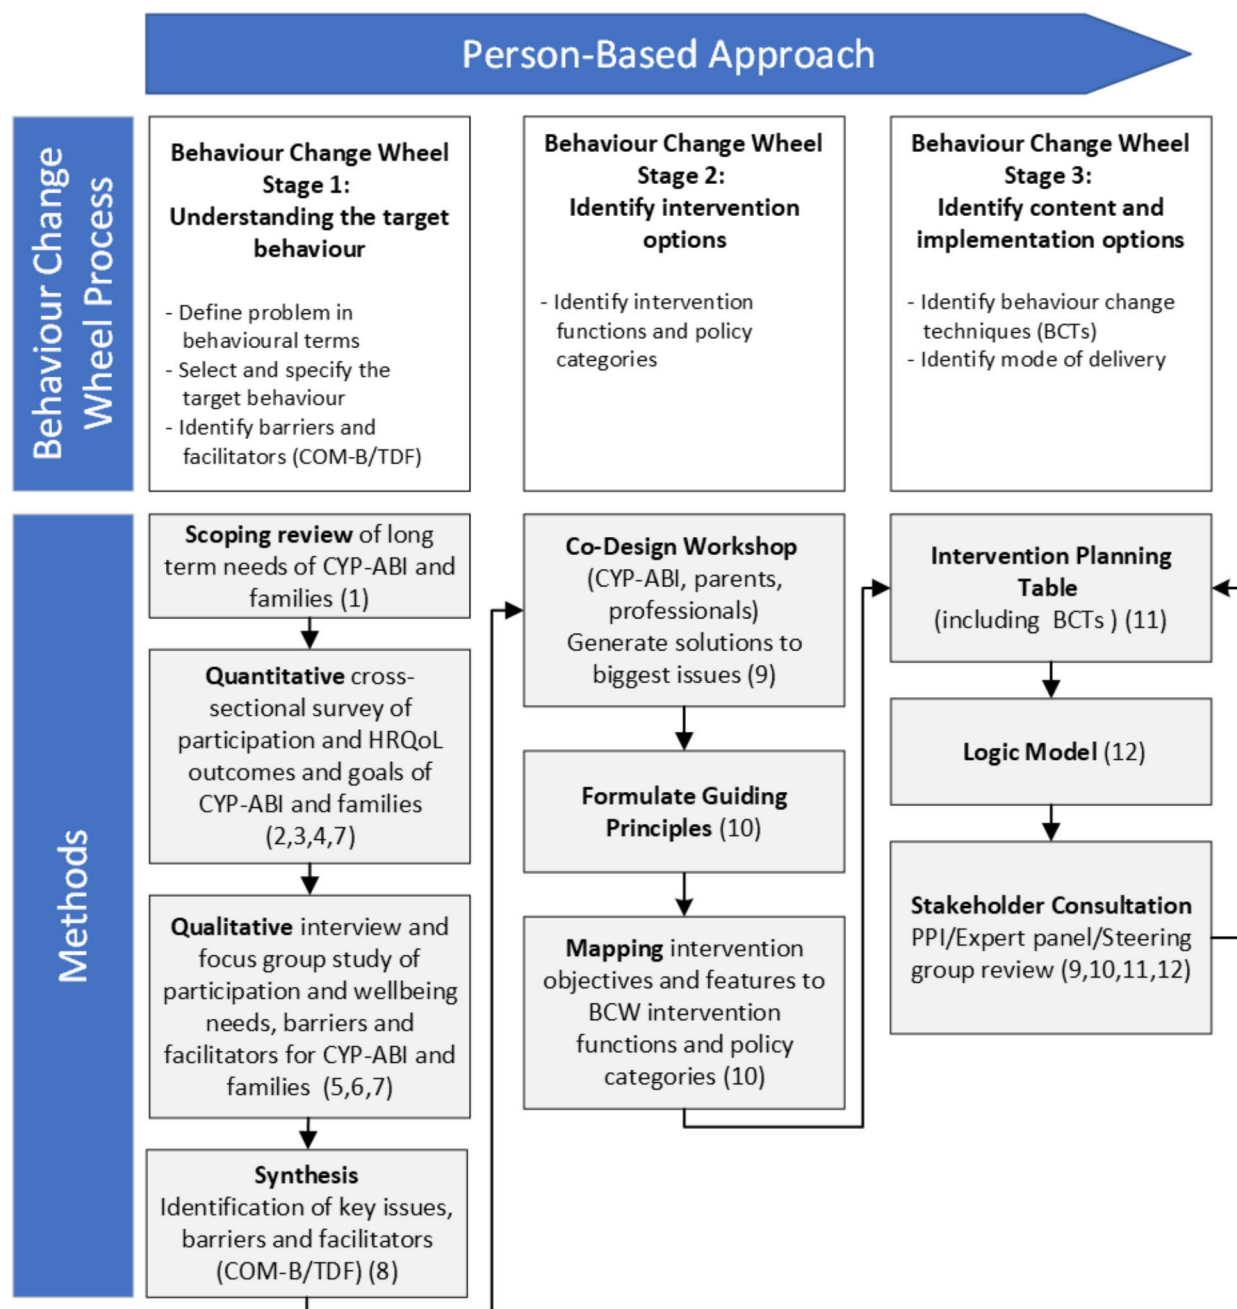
Person-Based Approach

Behaviour Change Wheel Process

Behaviour Change Wheel Stage 1: Understanding the target behaviour

- Define problem in behavioural terms
- Select and specify the target behaviour
- Identify barriers and facilitators (COM-B/TDF)

Behaviour Change Wheel Stage 2: Identify intervention options

- Identify intervention functions and policy categories

Behaviour Change Wheel Stage 3: Identify content and implementation options

- Identify behaviour change techniques (BCTs)
- Identify mode of delivery

Methods

Scoping review of long term needs of CYP-ABI and families (1)

Quantitative cross-sectional survey of participation and HRQoL outcomes and goals of CYP-ABI and families (2,3,4,7)

Qualitative interview and focus group study of participation and wellbeing needs, barriers and facilitators for CYP-ABI and families (5,6,7)

Synthesis Identification of key issues, barriers and facilitators (COM-B/TDF) (8)

Co-Design Workshop (CYP-ABI, parents, professionals) Generate solutions to biggest issues (9)

Formulate Guiding Principles (10)

Mapping intervention objectives and features to BCW intervention functions and policy categories (10)

Intervention Planning Table (including BCTs ) (11)

Logic Model (12)

Stakeholder Consultation PPI/Expert panel/Steering group review (9,10,11,12)